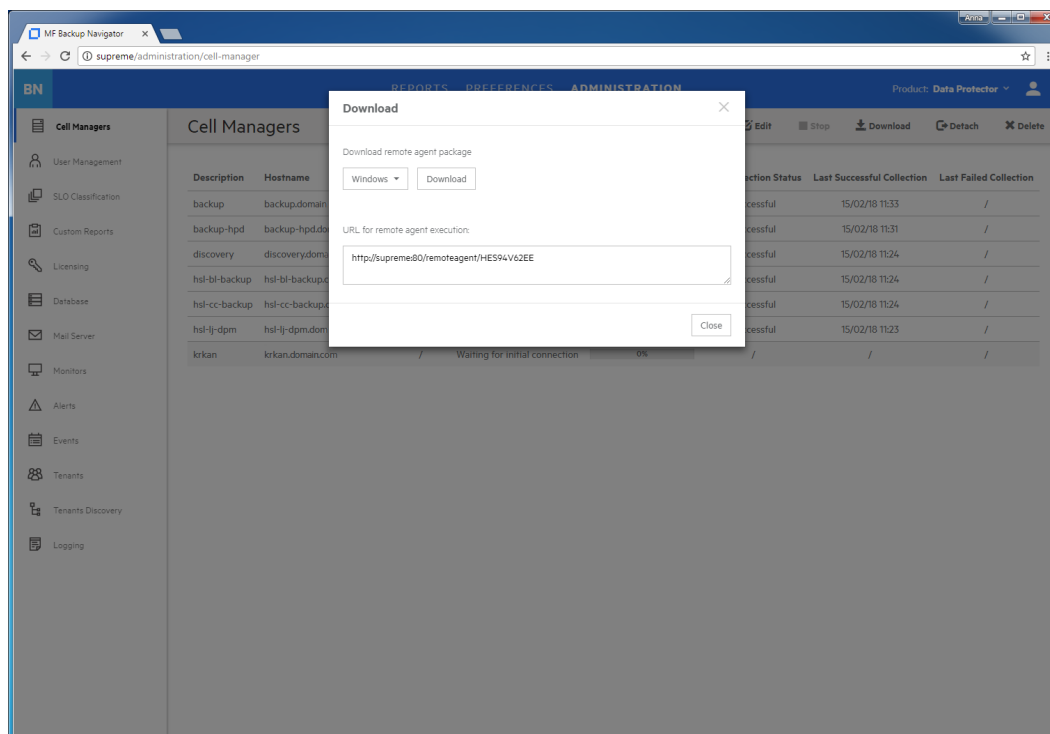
MF Backup Navigator ×

Anna

supreme/administration/cell-manager

BN

REPORTS PREFERENCES ADMINISTRATION

Product: Data Protector

Cell Managers

User Management

SLO Classification

Custom Reports

Licensing

Database

Mail Server

Monitors

Alerts

Events

Tenants

Tenants Discovery

Logging

Cell Managers

Edit Stop Download Detach Delete

| Description | Hostname | | | | ection Status | Last Successful Collection | Last Failed Collection |
|---|---|---|---|---|---|---|---|
| backup | backup.domain | | | | ccessful | 15/02/18 11:33 | / |
| backup-hpd | backup-hpd.do | | | | ccessful | 15/02/18 11:31 | / |
| discovery | discovery.dom | | | | ccessful | 15/02/18 11:24 | / |
| hsl-bl-backup | hsl-bl-backup.c | | | | ccessful | 15/02/18 11:24 | / |
| hsl-cc-backup | hsl-cc-backup.c | | | | ccessful | 15/02/18 11:24 | / |
| hsl-lj-dpm | hsl-lj-dpm.dom | | | | ccessful | 15/02/18 11:23 | / |
| krkan | krkan.domain.com | / | Waiting for initial connection | 0% | / | / | / |

Download

Download remote agent package

Windows

Download

URL for remote agent execution:

http://supreme:80/remoteagent/HES94V62EE

Close